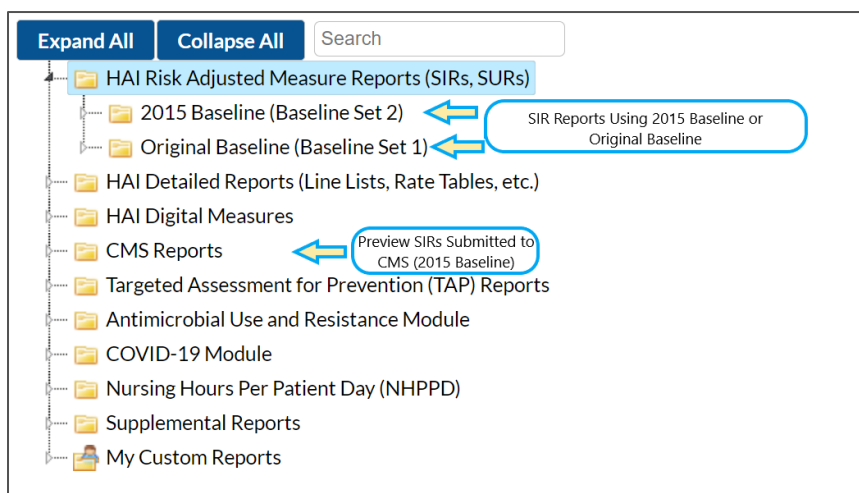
Expand All
Collapse All
Search

HAI Risk Adjusted Measure Reports (SIRs, SURs)
2015 Baseline (Baseline Set 2)
Original Baseline (Baseline Set 1)
SIR Reports Using 2015 Baseline or Original Baseline
HAI Detailed Reports (Line Lists, Rate Tables, etc.)
HAI Digital Measures
CMS Reports
Preview SIRs Submitted to CMS (2015 Baseline)
Targeted Assessment for Prevention (TAP) Reports
Antimicrobial Use and Resistance Module
COVID-19 Module
Nursing Hours Per Patient Day (NHPPD)
Supplemental Reports
My Custom Reports